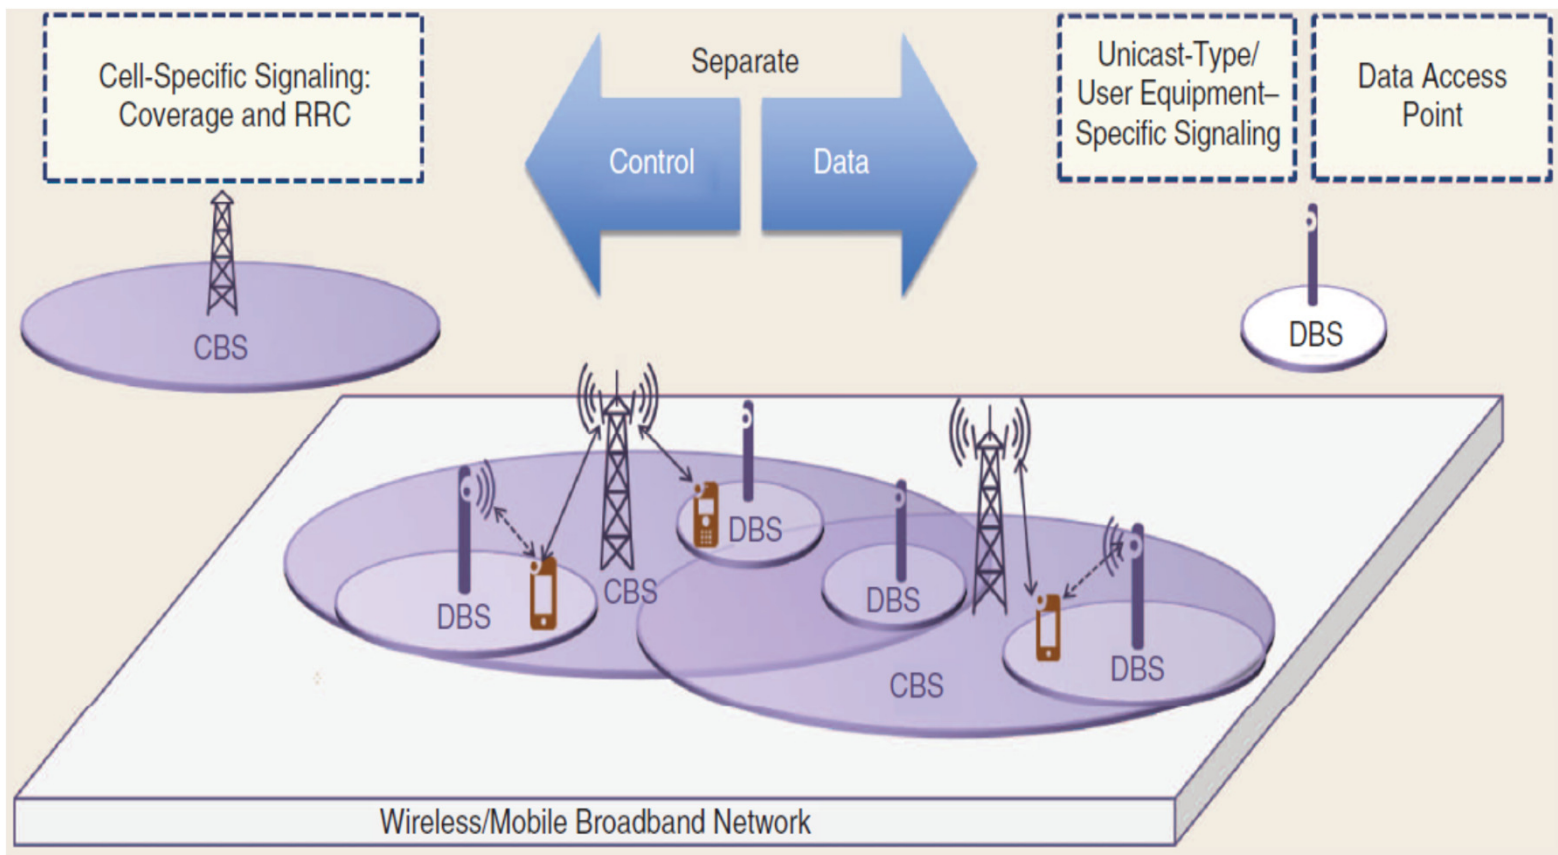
Cell-Specific Signaling: Coverage and RRC

Separate

Control

Data

Unicast-Type/ User Equipment–Specific Signaling

Data Access Point

CBS

DBS

DBS

DBS

CBS

DBS

DBS

CBS

Wireless/Mobile Broadband Network